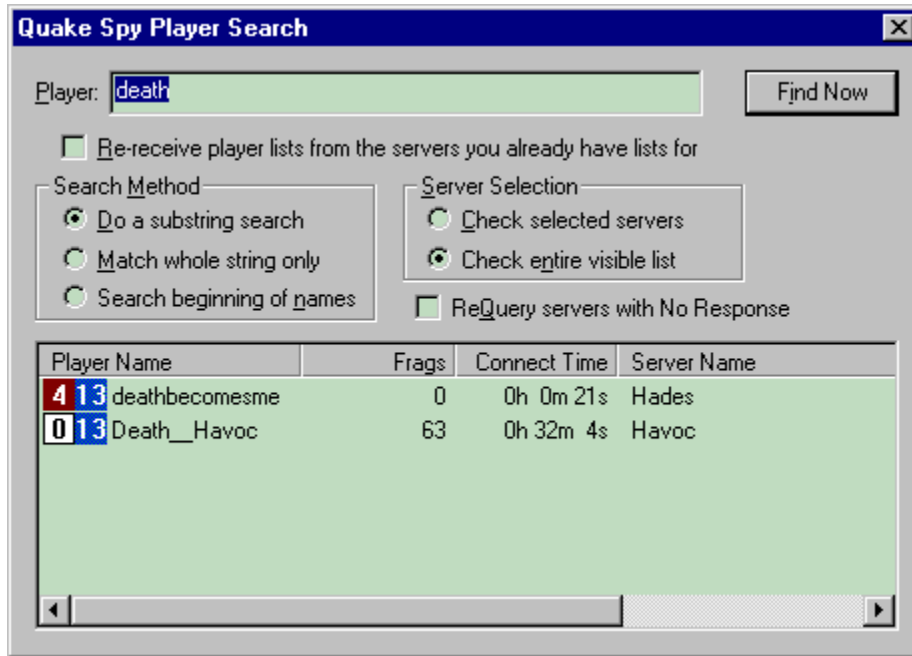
Quake Spy Player Search

Player: death

Find Now

Re-receive player lists from the servers you already have lists for

Search Method
Do a substring search
Match whole string only
Search beginning of names

Server Selection
Check selected servers
Check entire visible list

ReQuery servers with No Response

| Player Name | Frags | Connect Time | Server Name |
|---|---|---|---|
| 4 13 deathbecomesme | 0 | 0h 0m 21s | Hades |
| 0 13 Death__Havoc | 63 | 0h 32m 4s | Havoc |